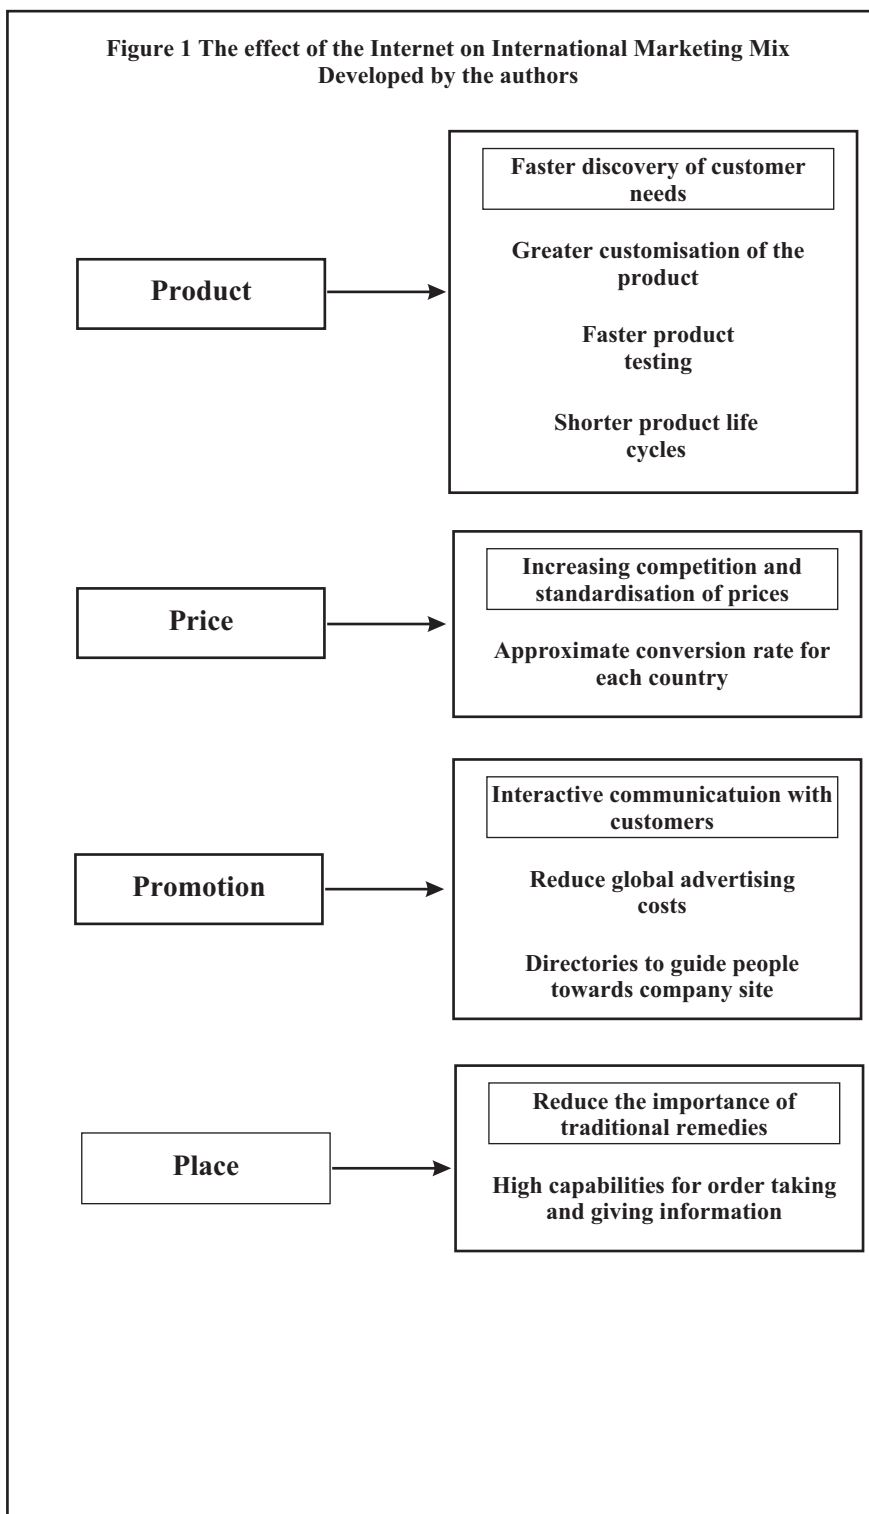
Figure 1 The effect of the Internet on International Marketing Mix
Developed by the authors

Product

Faster discovery of customer needs

Greater customisation of the product

Faster product testing

Shorter product life cycles

Price

Increasing competition and standardisation of prices

Approximate conversion rate for each country

Promotion

Interactive communicatuion with customers

Reduce global advertising costs

Directories to guide people towards company site

Place

Reduce the importance of traditional remedies

High capabilities for order taking and giving information